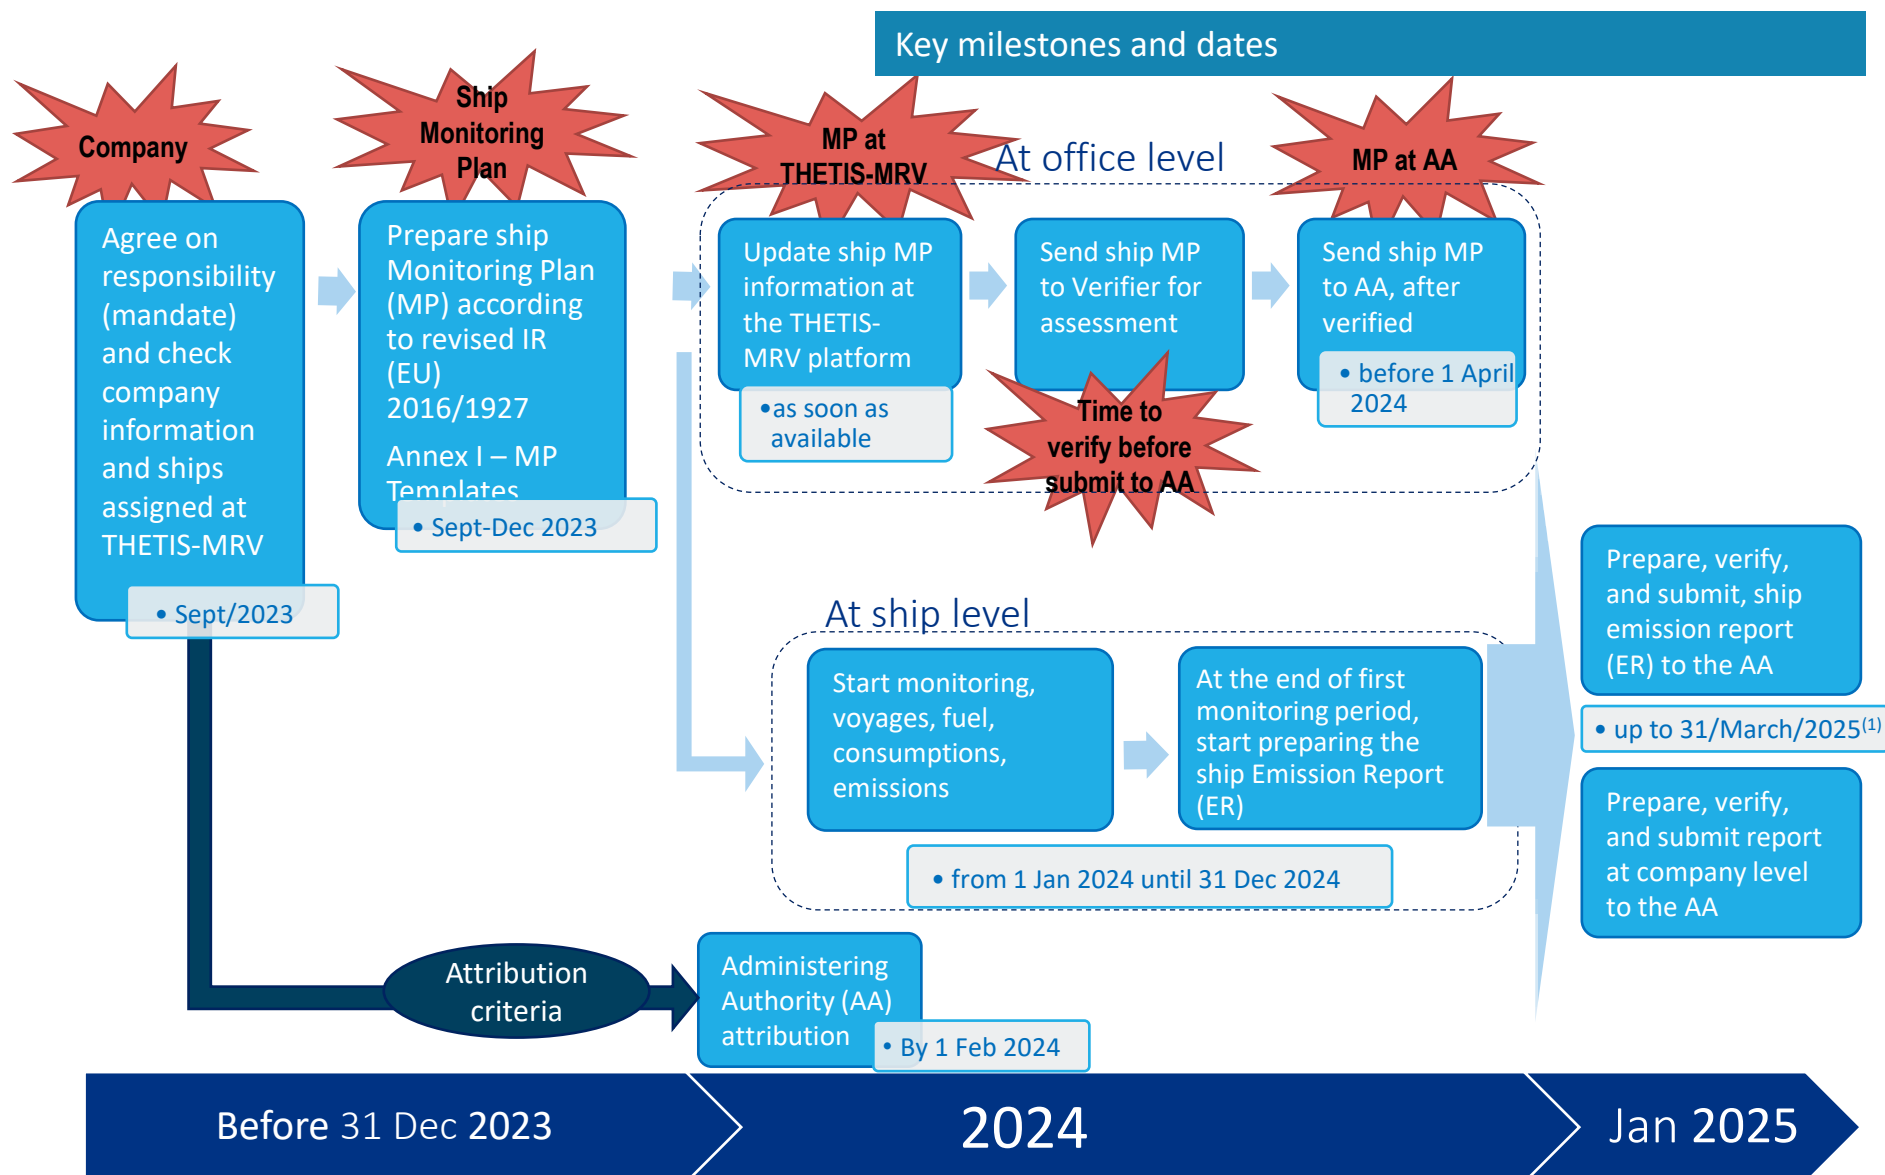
Key milestones and dates

Company

Agree on responsibility (mandate) and check company information and ships assigned at THETIS-MRV

• Sept/2023

Ship Monitoring Plan

Prepare ship Monitoring Plan (MP) according to revised IR (EU) 2016/1927

Annex I – MP Templates

• Sept-Dec 2023

At office level

MP at THETIS-MRV

Update ship MP information at the THETIS-MRV platform

•as soon as available

Send ship MP to Verifier for assessment

Time to verify before submit to AA

MP at AA

Send ship MP to AA, after verified

• before 1 April 2024

At ship level

Start monitoring, voyages, fuel, consumptions, emissions

At the end of first monitoring period, start preparing the ship Emission Report (ER)

• from 1 Jan 2024 until 31 Dec 2024

Prepare, verify, and submit, ship emission report (ER) to the AA

• up to 31/March/2025$^{(1)}$

Prepare, verify, and submit report at company level to the AA

Attribution criteria

Administering Authority (AA) attribution

• By 1 Feb 2024

Before 31 Dec 2023

2024

Jan 2025